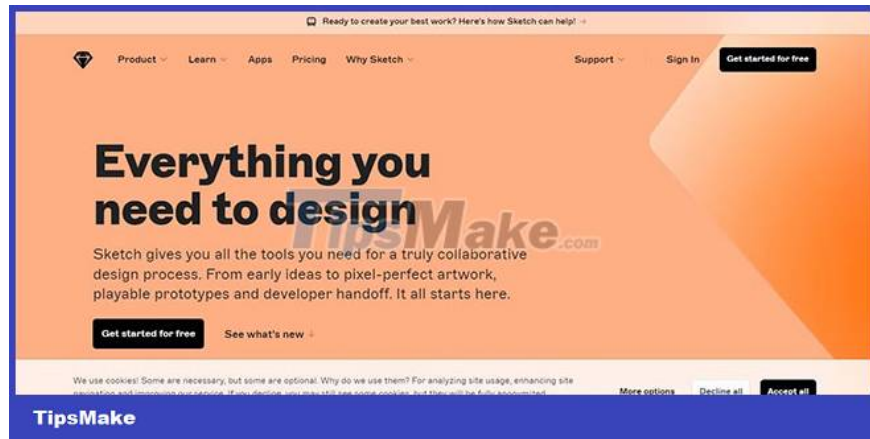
Ready to create your best work? Here's how Sketch can help! →

Product Learn Apps Pricing Why Sketch Support Sign In Get started for free

Everything you need to design

Sketch gives you all the tools you need for a truly collaborative design process. From early ideas to pixel-perfect artwork, playable prototypes and developer handoff. It all starts here.

Get started for free See what's new ↓

TipsMake.com

We use cookies! Some are necessary, but some are optional. Why do we use them? For analyzing site usage, enhancing site navigation and improving our service. If you decline, you may still see some cookies, but they will be fully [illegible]

More options Decline all Accept all

TipsMake